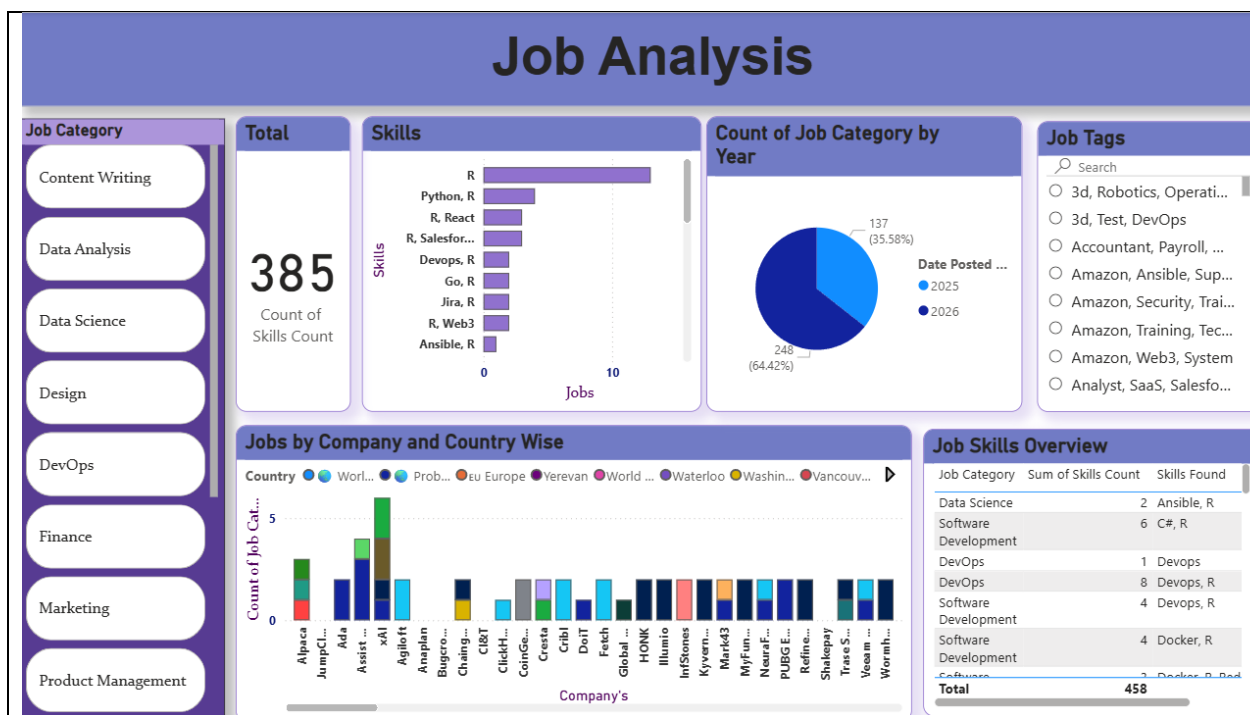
Job Analysis

Job Category

Content Writing

Data Analysis

Data Science

Design

DevOps

Finance

Marketing

Product Management

Total

385

Count of Skills Count

Skills

R

Python, R

R, React

R, Salesfor...

Devops, R

Go, R

Jira, R

R, Web3

Ansible, R

Skills

0

10

Jobs

Count of Job Category by Year

137 (35.58%)

248 (64.42%)

Date Posted ...

2025

2026

Job Tags

Search

3d, Robotics, Operati...

3d, Test, DevOps

Accountant, Payroll, ...

Amazon, Ansible, Sup...

Amazon, Security, Trai...

Amazon, Training, Tec...

Amazon, Web3, System

Analyst, SaaS, Salesfo...

Jobs by Company and Country Wise

Country World... Prob... EU Europe Yerevan World ... Waterloo Washin... Vancouv...

Count of Job Cat...

5

0

Alpaca

JumpCl...

Ada

Assist ...

xAI

Agiloft

Anaplan

Bugcro...

Chaing...

CI&T

ClickH...

CoinGe...

Cresta

Cribl

DoiT

Fetch

Global ...

HONK

Illumio

InfStones

Kyvern...

Mark43

MyFun...

NeuraF...

PUBG E...

Refine...

Shakepay

Trase S...

Veeam ...

Wormh...

Company's

Job Skills Overview

| Job Category | Sum of Skills Count | Skills Found |
|---|---|---|
| Data Science | 2 | Ansible, R |
| Software Development | 6 | C#, R |
| DevOps | 1 | Devops |
| DevOps | 8 | Devops, R |
| Software Development | 4 | Devops, R |
| Software Development | 4 | Docker, R |
| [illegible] | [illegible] | Docker, R, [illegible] |
| Total | 458 | |